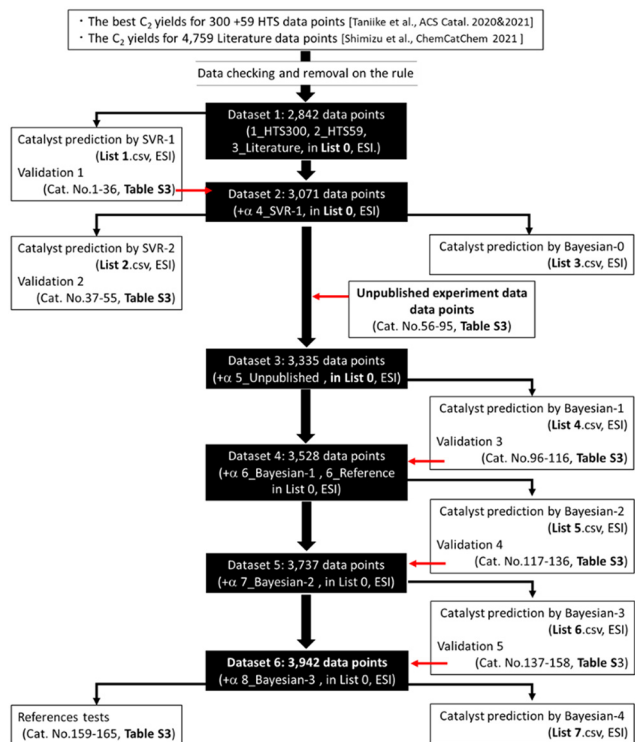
・The best $C_2$ yields for 300 +59 HTS data points [Taniike et al., ACS Catal. 2020&2021]
・The $C_2$ yields for 4,759 Literature data points [Shimizu et al., ChemCatChem 2021]

Data checking and removal on the rule

Dataset 1: 2,842 data points (1_HTS300, 2_HTS59, 3_Literature, in List 0, ESI.)

Catalyst prediction by SVR-1 (List 1.csv, ESI)
Validation 1 (Cat. No.1-36, Table S3)

Dataset 2: 3,071 data points (+α 4_SVR-1, in List 0, ESI)

Catalyst prediction by SVR-2 (List 2.csv, ESI)
Validation 2 (Cat. No.37-55, Table S3)

Catalyst prediction by Bayesian-0 (List 3.csv, ESI)

Unpublished experiment data data points (Cat. No.56-95, Table S3)

Dataset 3: 3,335 data points (+α 5_Unpublished , in List 0, ESI)

Catalyst prediction by Bayesian-1 (List 4.csv, ESI)
Validation 3 (Cat. No.96-116, Table S3)

Dataset 4: 3,528 data points (+α 6_Bayesian-1 , 6_Reference in List 0, ESI)

Catalyst prediction by Bayesian-2 (List 5.csv, ESI)
Validation 4 (Cat. No.117-136, Table S3)

Dataset 5: 3,737 data points (+α 7_Bayesian-2 , in List 0, ESI)

Catalyst prediction by Bayesian-3 (List 6.csv, ESI)
Validation 5 (Cat. No.137-158, Table S3)

Dataset 6: 3,942 data points (+α 8_Bayesian-3 , in List 0, ESI)

References tests (Cat. No.159-165, Table S3)

Catalyst prediction by Bayesian-4 (List 7.csv, ESI)